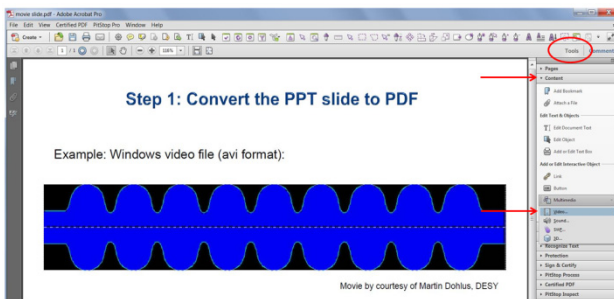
movie slide.pdf - Adobe Acrobat Pro

File Edit View Certified PDF PitStop Pro Window Help

Create

1 / 1

106%

Tools

Comment

Step 1: Convert the PPT slide to PDF

Example: Windows video file (avi format):

Movie by courtesy of Martin Dohlus, DESY

Pages

Content

Add Bookmark

Attach a File

Edit Text & Objects

Edit Document Text

Edit Object

Add or Edit Text Box

Add or Edit Interactive Object

Link

Button

Multimedia

Video...

Sound...

SWF...

3D...

Recognize Text

Protection

Sign & Certify

PitStop Process

Certified PDF

PitStop Inspect